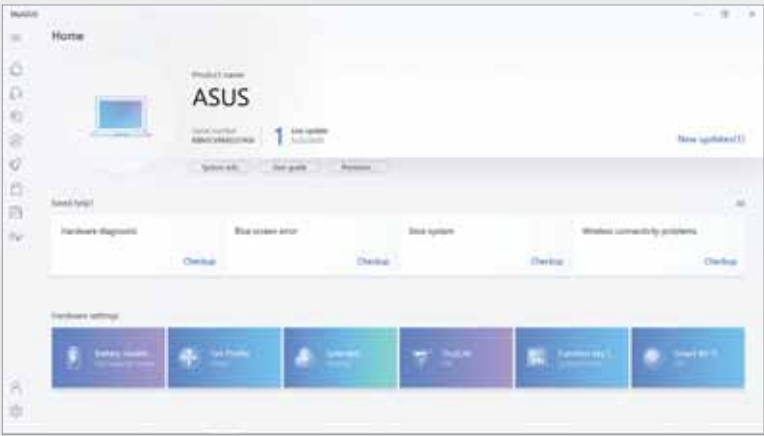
MyASUS

Home

Product name

ASUS

Serial number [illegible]

1 Live update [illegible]

New update(1)

System info

User guide

Promotion

Need help?

All

Hardware diagnostic

Checkup

Blue screen error

Checkup

Boot system

Checkup

Wireless connectivity problems

Checkup

Hardware settings

Battery Health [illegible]

Fan Profile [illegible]

Splendid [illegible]

TruLife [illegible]

Function key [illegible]

Smart Wi-Fi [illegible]